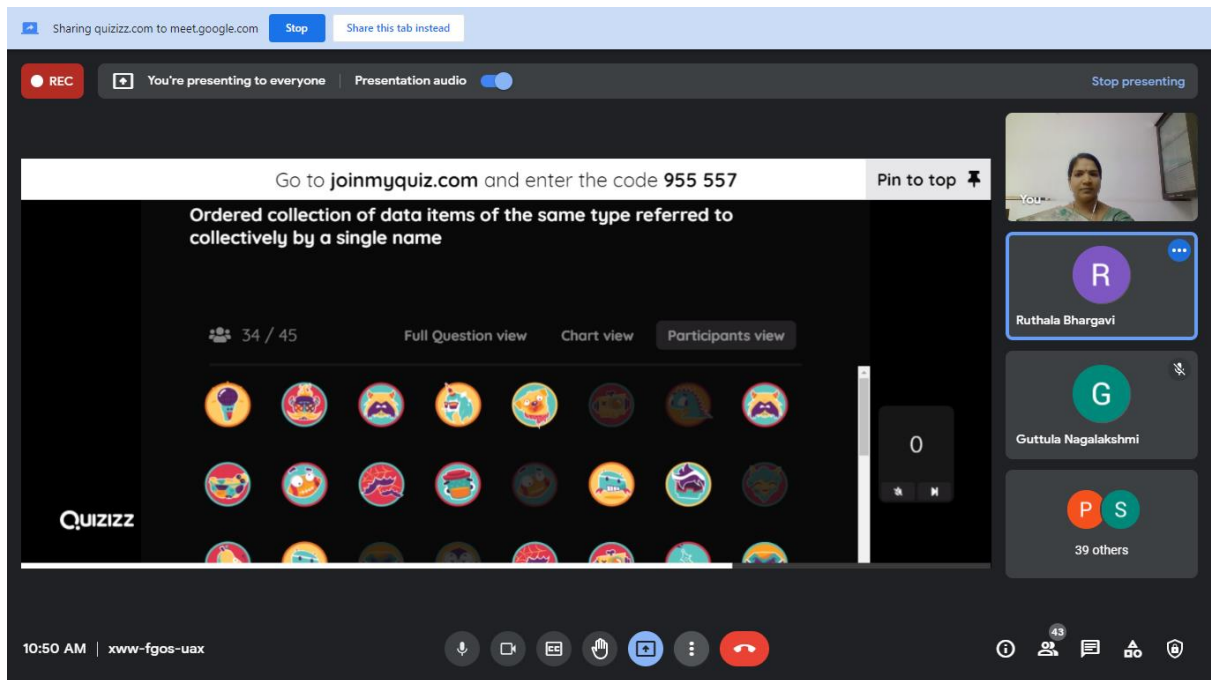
Sharing quizizz.com to meet.google.com Stop Share this tab instead

REC You're presenting to everyone | Presentation audio Stop presenting

Go to joinmyquiz.com and enter the code 955 557 Pin to top

Ordered collection of data items of the same type referred to collectively by a single name

34 / 45 Full Question view Chart view Participants view

0

Quizizz

You

R
Ruthala Bhargavi

G
Guttula Nagalakshmi

P S
39 others

10:50 AM | xww-fgos-uax

43